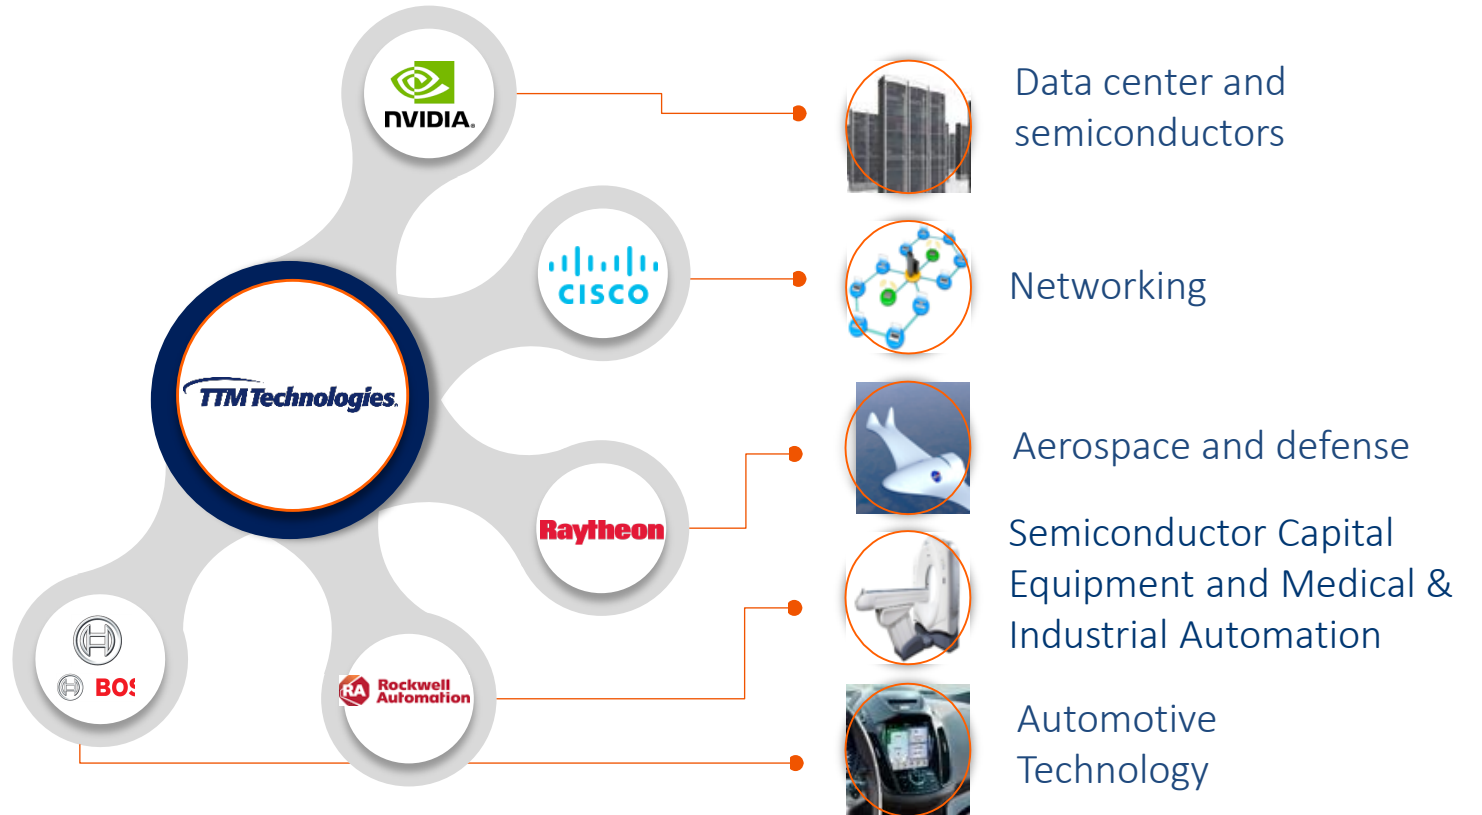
NVIDIA.

cisco

TTM Technologies.

Raytheon

RA Rockwell Automation

BOS

Data center and semiconductors

Networking

Aerospace and defense

Semiconductor Capital Equipment and Medical & Industrial Automation

Automotive Technology